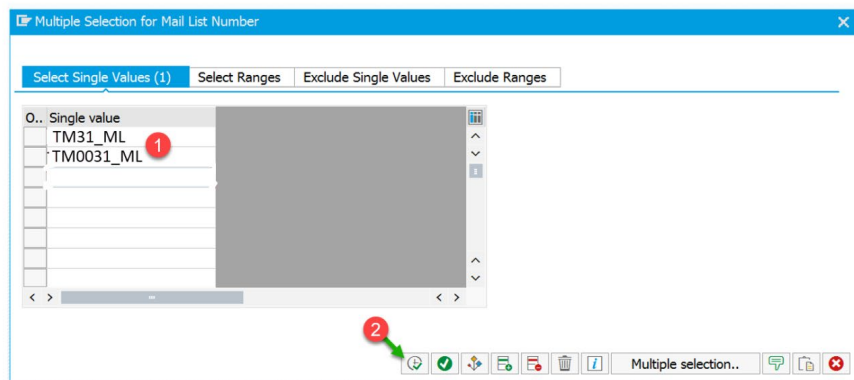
Multiple Selection for Mail List Number

| Select Single Values (1) | Select Ranges | Exclude Single Values | Exclude Ranges |
|---|---|---|---|

| O.. | Single value |
|---|---|
| | TM31_ML |
| | TM0031_ML |

1

2

Multiple selection..